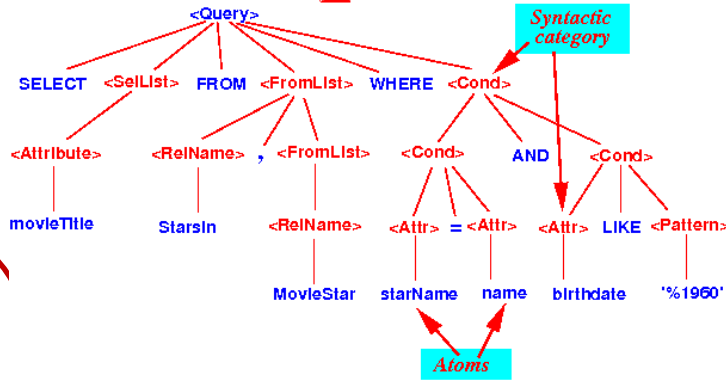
<Query>

Syntactic category

SELECT <SelList> FROM <FromList> WHERE <Cond>

<Attribute> <RelName> , <FromList> <Cond> AND <Cond>

movieTitle StarsIn <RelName> <Attr> = <Attr> <Attr> LIKE <Pattern>

MovieStar starName name birthdate '%1960'

Atoms